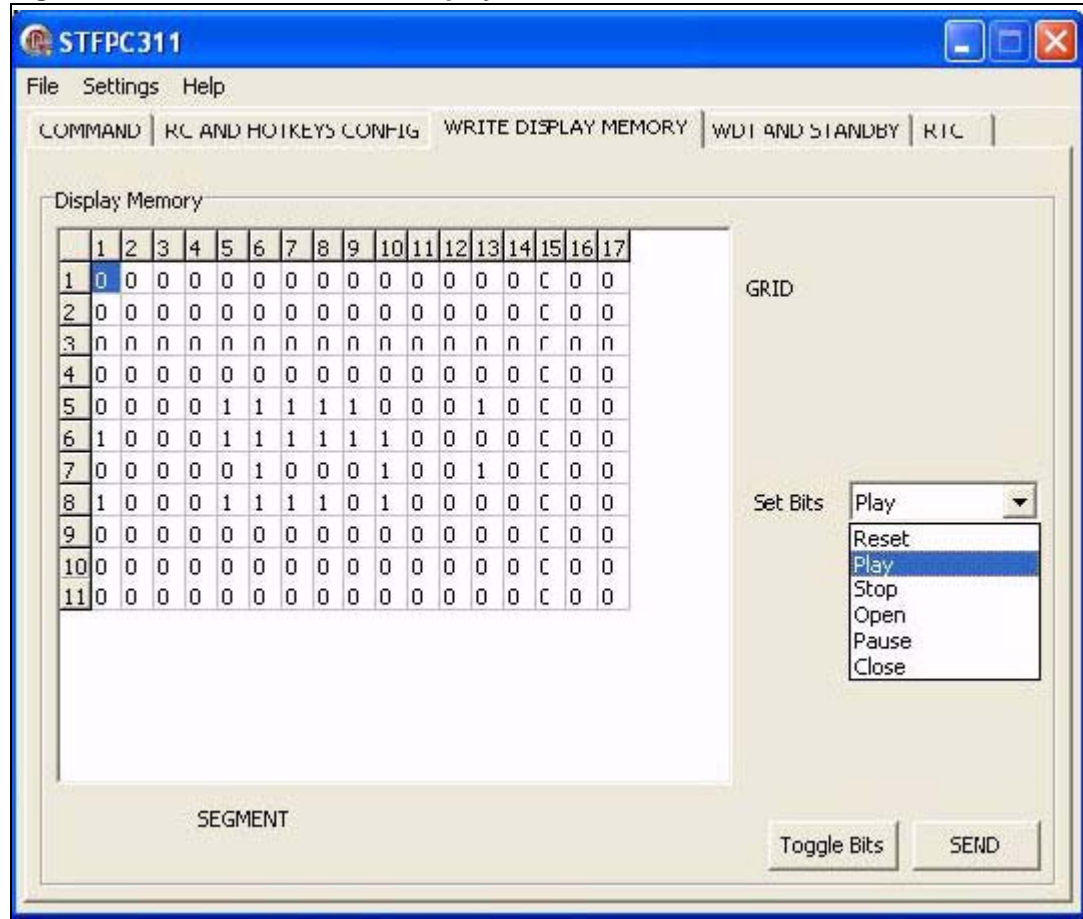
STFPC311

File Settings Help

COMMAND | RC AND HOTKEYS CONFIG | WRITE DISPLAY MEMORY | WDT AND STANDBY | RTC

Display Memory

| | 1 | 2 | 3 | 4 | 5 | 6 | 7 | 8 | 9 | 10 | 11 | 12 | 13 | 14 | 15 | 16 | 17 |
|---|---|---|---|---|---|---|---|---|---|---|---|---|---|---|---|---|---|
| 1 | 0 | 0 | 0 | 0 | 0 | 0 | 0 | 0 | 0 | 0 | 0 | 0 | 0 | 0 | C | 0 | 0 |
| 2 | 0 | 0 | 0 | 0 | 0 | 0 | 0 | 0 | 0 | 0 | 0 | 0 | 0 | 0 | C | 0 | 0 |
| 3 | 0 | 0 | 0 | 0 | 0 | 0 | 0 | 0 | 0 | 0 | 0 | 0 | 0 | 0 | C | 0 | 0 |
| 4 | 0 | 0 | 0 | 0 | 0 | 0 | 0 | 0 | 0 | 0 | 0 | 0 | 0 | 0 | C | 0 | 0 |
| 5 | 0 | 0 | 0 | 0 | 1 | 1 | 1 | 1 | 1 | 0 | 0 | 0 | 1 | 0 | C | 0 | 0 |
| 6 | 1 | 0 | 0 | 0 | 1 | 1 | 1 | 1 | 1 | 1 | 0 | 0 | 0 | 0 | C | 0 | 0 |
| 7 | 0 | 0 | 0 | 0 | 0 | 1 | 0 | 0 | 0 | 1 | 0 | 0 | 1 | 0 | C | 0 | 0 |
| 8 | 1 | 0 | 0 | 0 | 1 | 1 | 1 | 1 | 0 | 1 | 0 | 0 | 0 | 0 | C | 0 | 0 |
| 9 | 0 | 0 | 0 | 0 | 0 | 0 | 0 | 0 | 0 | 0 | 0 | 0 | 0 | 0 | C | 0 | 0 |
| 10 | 0 | 0 | 0 | 0 | 0 | 0 | 0 | 0 | 0 | 0 | 0 | 0 | 0 | 0 | C | 0 | 0 |
| 11 | 0 | 0 | 0 | 0 | 0 | 0 | 0 | 0 | 0 | 0 | 0 | 0 | 0 | 0 | C | 0 | 0 |

GRID

Set Bits Play

Reset
Play
Stop
Open
Pause
Close

SEGMENT

Toggle Bits SEND